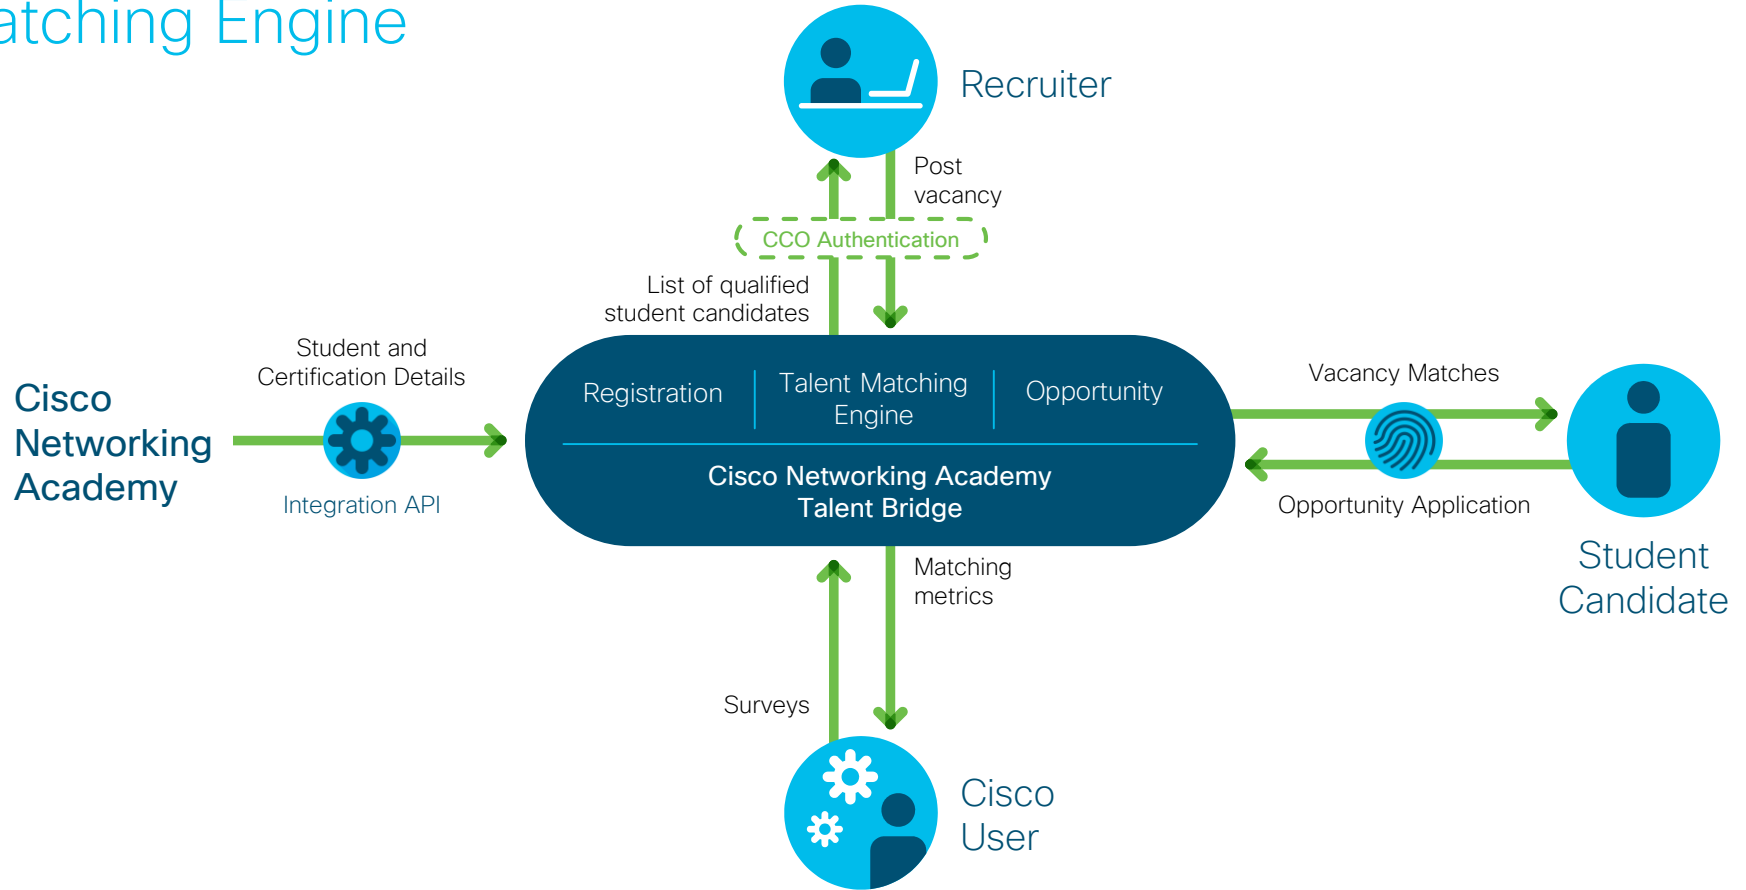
atching Engine

Recruiter

Post vacancy

CCO Authentication

List of qualified student candidates

Cisco Networking Academy

Student and Certification Details

Integration API

Registration

Talent Matching Engine

Opportunity

Cisco Networking Academy Talent Bridge

Vacancy Matches

Opportunity Application

Student Candidate

Matching metrics

Surveys

Cisco User